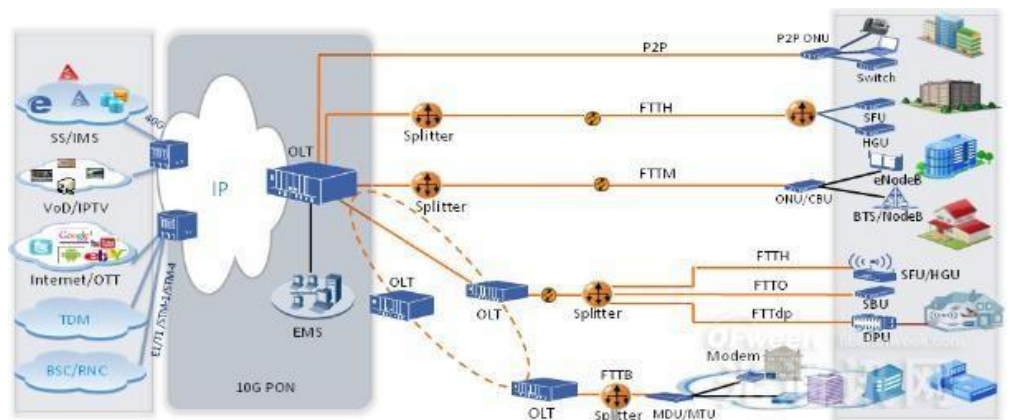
SS/IMS
VoD/IPTV
Internet/OTT
TDM
BSC/RNC
APG
E1/T1/STM-1/STM-4
IP
OLT
EMS
10G PON
P2P
P2P ONU
Switch
Splitter
FTTH
SFU
HGU
Splitter
FTTM
ONU/CBU
eNodeB
BTS/NodeB
OLT
OLT
Splitter
FTTH
SFU/HGU
FTTO
SBU
FTTdp
DPU
Modem
OLT
FTTB
Splitter
MDU/MTU
OFweek